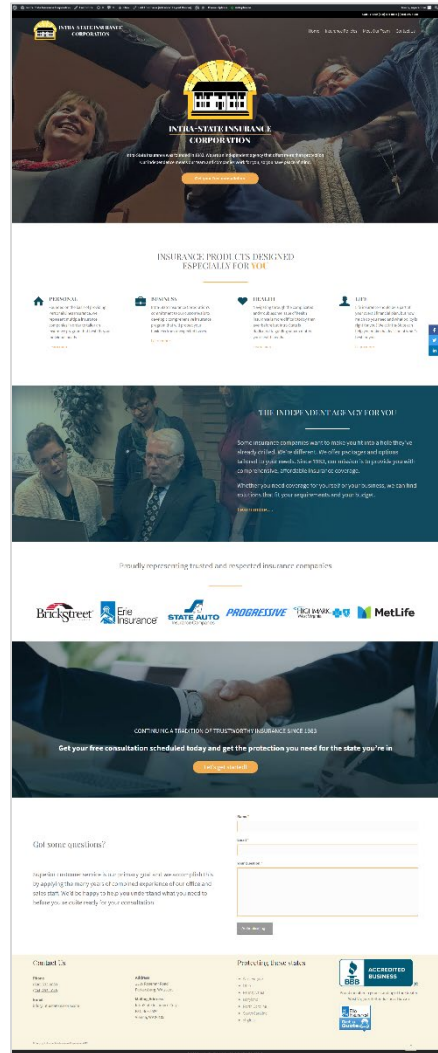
INTRA-STATE INSURANCE CORPORATION

Home Insurance For You About Us Contact Us

INTRA-STATE INSURANCE CORPORATION

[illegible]

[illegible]

INSURANCE PRODUCTS DESIGNED ESPECIALLY FOR YOU

PERSONAL
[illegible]

BUSINESS
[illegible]

HEALTH
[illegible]

LIFE
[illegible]

THE INDEPENDENT AGENCY FOR YOU

Some insurance companies want to make you fit into a hole they've already drilled. We're different. We offer packages and options tailored to your needs. Since 1983, our mission is to provide you with comprehensive, affordable insurance coverage.

Whether you need coverage for yourself or your business, we can find solutions that fit your requirements and your budget.

Learn more

Proudly representing trusted and respected insurance companies

BrickStreet Erie Insurance STATE AUTO PROGRESSIVE HIGHMARK MetLife

CONTINUING A TRADITION OF TRUSTWORTHY INSURANCE SINCE 1983

Get your free consultation scheduled today and get the protection you need for the state you're in

Let's get started!

Got some questions?

Superior customer service is our primary goal and we accomplish this by applying the many years of combined experience of our office and sales staff. We'll be happy to help you understand what you need to before you are quite ready for your consultation.

Name
Email
Your Question

Submit

Contact Us

Protecting these states

ACCREDITED BUSINESS BBB

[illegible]